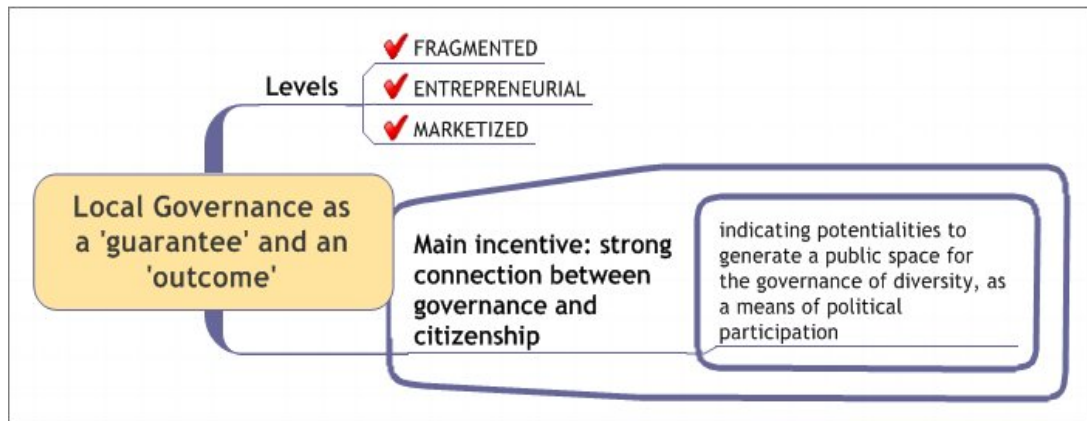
Levels

FRAGMENTED

ENTREPRENEURIAL

MARKETIZED

Local Governance as a 'guarantee' and an 'outcome'

Main incentive: strong connection between governance and citizenship

indicating potentialities to generate a public space for the governance of diversity, as a means of political participation